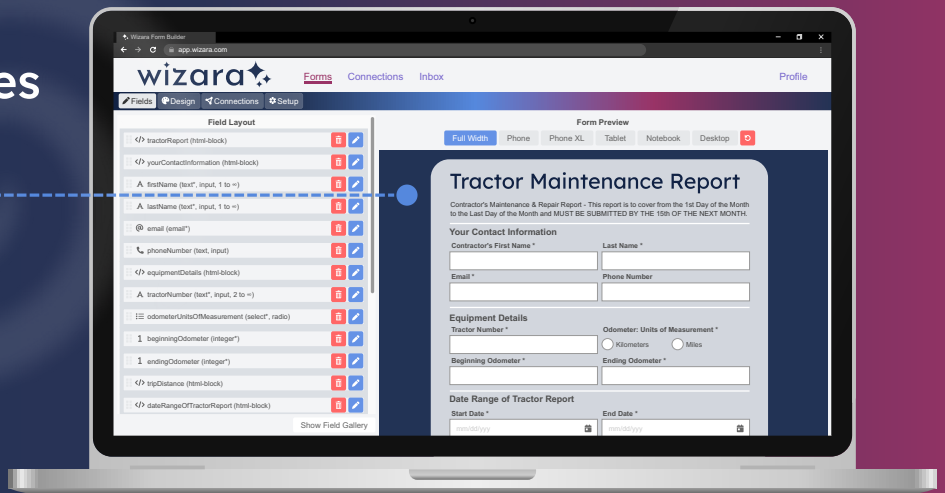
es

Wizara Form Builder

app.wizara.com

wizara

Forms Connections Inbox Profile

Fields Design Connections Setup

Field Layout

tractorReport (html-block)
yourContactInformation (html-block)
firstName (text*, input, 1 to ∞)
lastName (text*, input, 1 to ∞)
email (email*)
phoneNumber (text, input)
equipmentDetails (html-block)
tractorNumber (text*, input, 2 to ∞)
odometerUnitsOfMeasurement (select*, radio)
beginningOdometer (integer*)
endingOdometer (integer*)
tripDistance (html-block)
dateRangeOfTractorReport (html-block)

Show Field Gallery

Form Preview

Full Width Phone Phone XL Tablet Notebook Desktop

Tractor Maintenance Report

Contractor's Maintenance & Repair Report - This report is to cover from the 1st Day of the Month to the Last Day of the Month and MUST BE SUBMITTED BY THE 15TH OF THE NEXT MONTH.

Your Contact Information

Contractor's First Name *

Last Name *

Email *

Phone Number

Equipment Details

Tractor Number *

Odometer: Units of Measurement *

Kilometers Miles

Beginning Odometer *

Ending Odometer *

Date Range of Tractor Report

Start Date *

End Date *

mm/dd/yyyy

mm/dd/yyyy